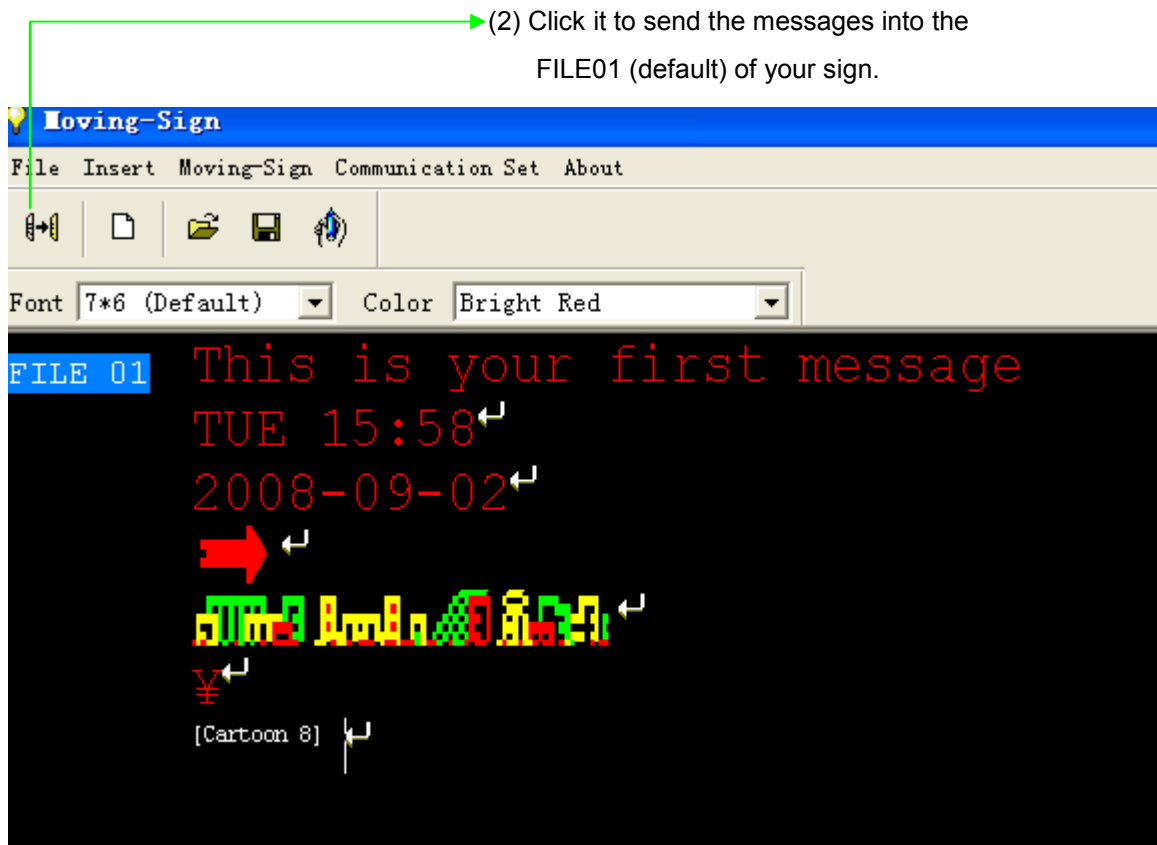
(2) Click it to send the messages into the FILE01 (default) of your sign.

Moving-Sign

File Insert Moving-Sign Communication Set About

Font 7*6 (Default) Color Bright Red

FILE 01 This is your first message

TUE 15:58

2008-09-02

¥

[Cartoon 8]